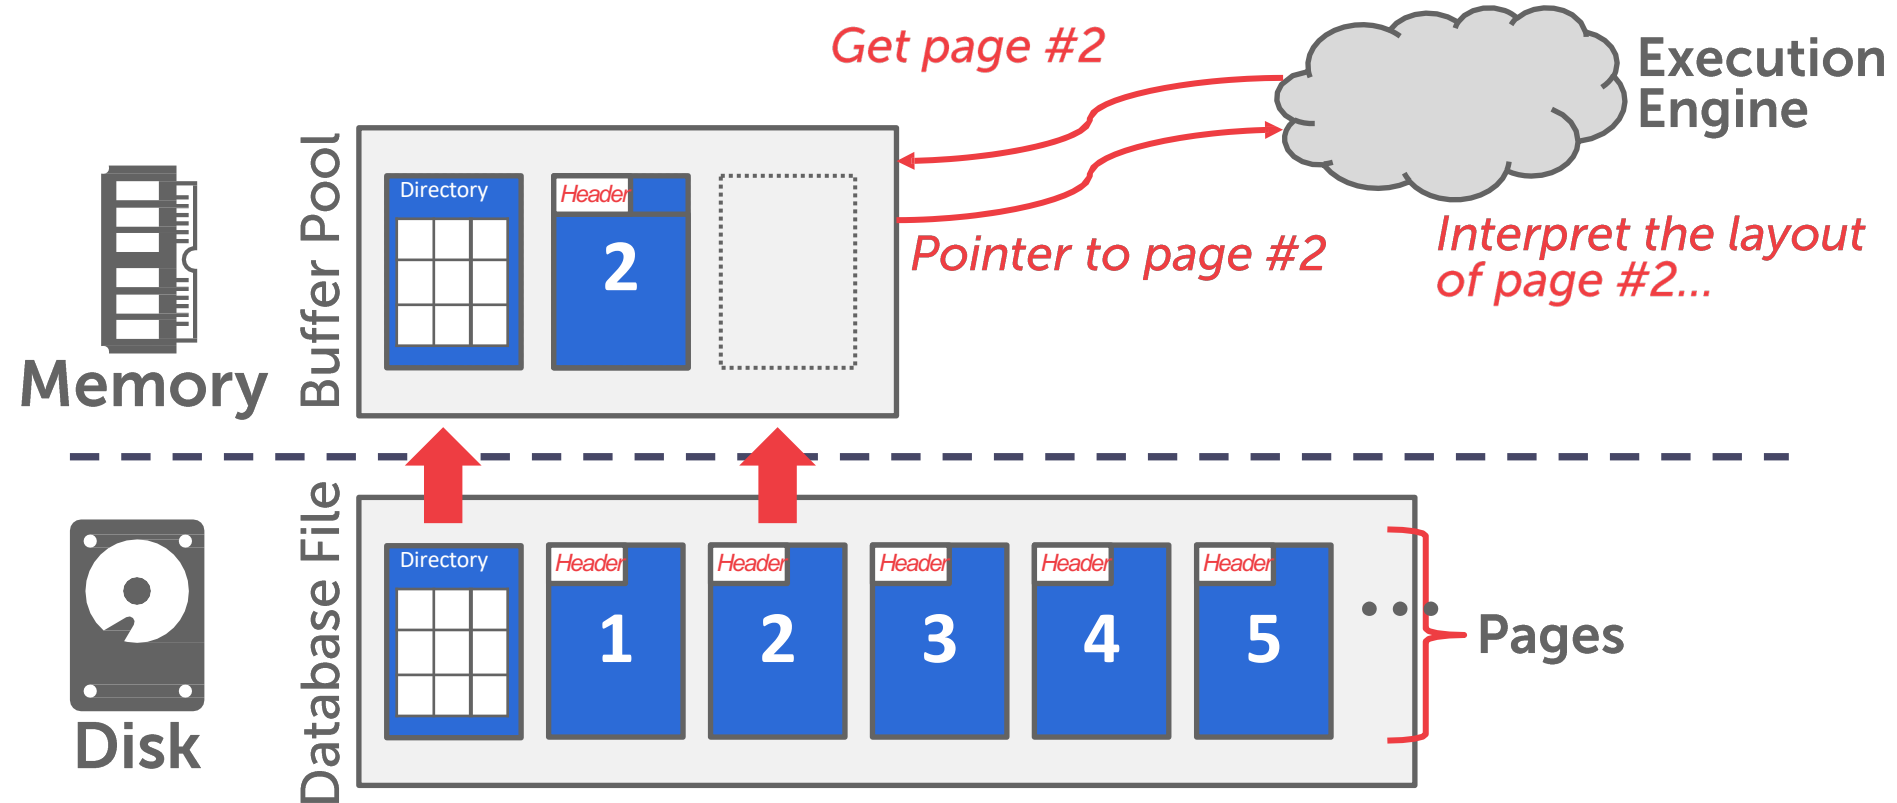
Get page #2

Execution Engine

Memory

Buffer Pool

Directory

Header

2

Pointer to page #2

Interpret the layout of page #2...

Disk

Database File

Directory

Header

1

Header

2

Header

3

Header

4

Header

5

...

Pages